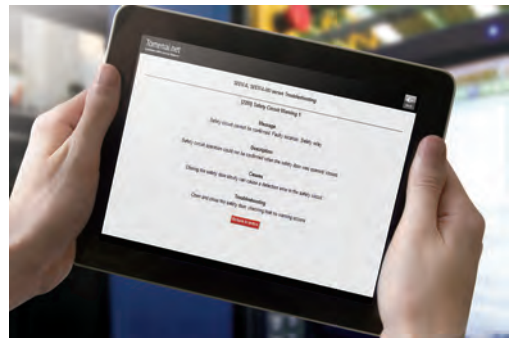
Tomena.net

SEEKA SEEKA-00 series Troubleshooting

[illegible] Safety Circuit Warning 1

Message
Safety circuit cannot be confirmed. Faulty receiver. Safety relay.

Description
Safety circuit detection could not be confirmed when the safety door was opened/closed.

Causes
Closing the safety door slowly can cause a detection error in the safety circuit.

Troubleshooting
Open and close the safety door, checking that no warning occurs.

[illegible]